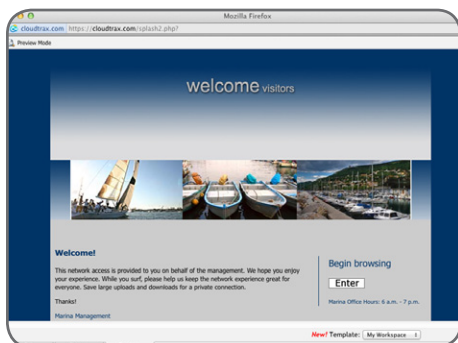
Mozilla Firefox

cloudtrax.com https://cloudtrax.com/splash2.php?

Preview Mode

welcome visitors

Welcome!

This network access is provided to you on behalf of the management. We hope you enjoy your experience. While you surf, please help us keep the network experience great for everyone. Save large uploads and downloads for a private connection.

Thanks!

Marina Management

Begin browsing

Enter

Marina Office Hours: 6 a.m. - 7 p.m.

New! Template: My Workspace